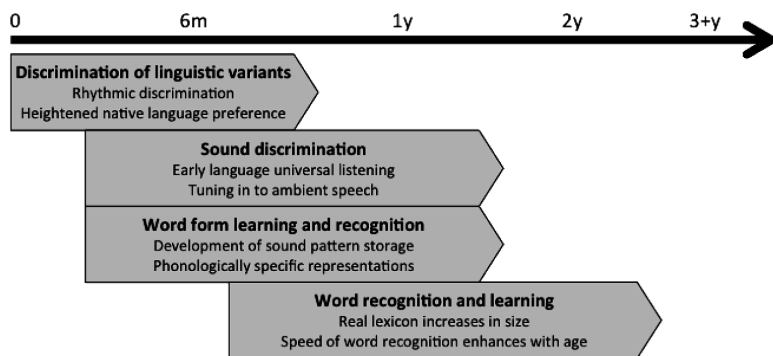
0 6m 1y 2y 3+y

**Discrimination of linguistic variants**
Rhythmic discrimination
Heightened native language preference

**Sound discrimination**
Early language universal listening
Tuning in to ambient speech

**Word form learning and recognition**
Development of sound pattern storage
Phonologically specific representations

**Word recognition and learning**
Real lexicon increases in size
Speed of word recognition enhances with age